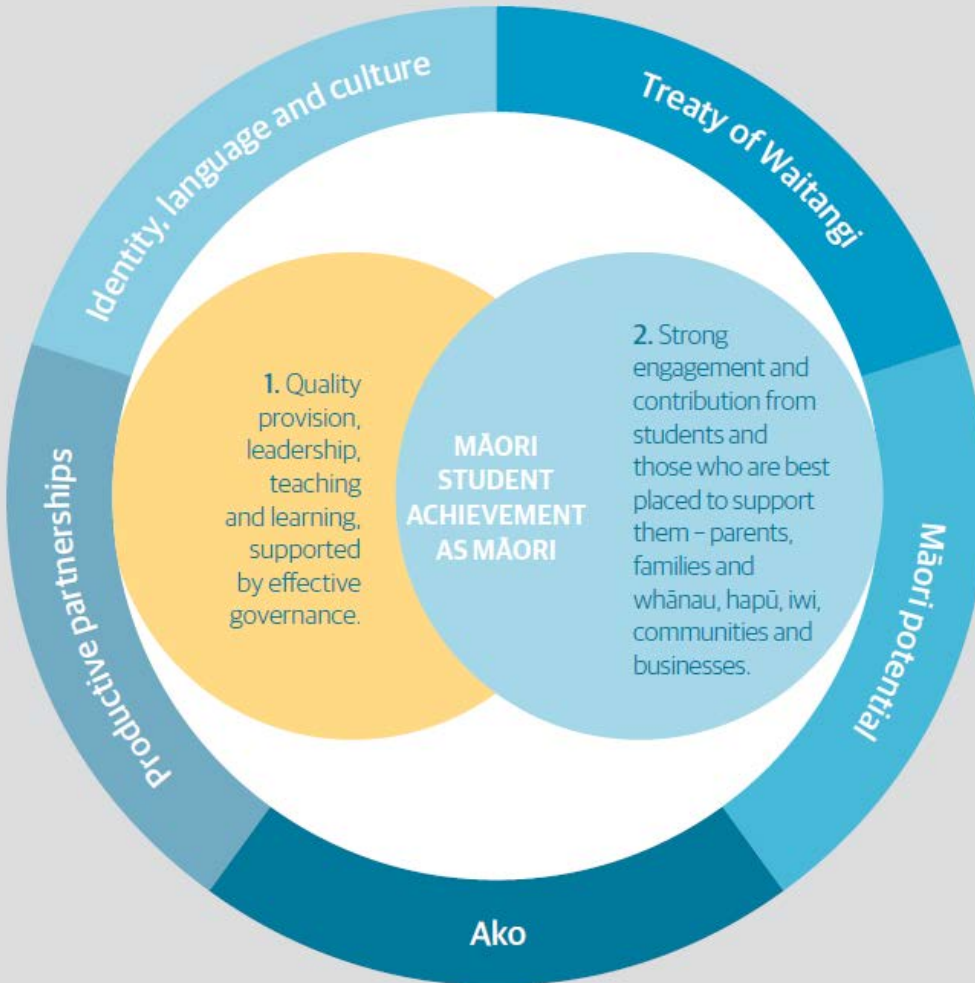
Identity, language and culture

Treaty of Waitangi

Māori potential

Ako

Productive partnerships

1. Quality provision, leadership, teaching and learning, supported by effective governance.

MĀORI STUDENT ACHIEVEMENT AS MĀORI

2. Strong engagement and contribution from students and those who are best placed to support them – parents, families and whānau, hapū, iwi, communities and businesses.